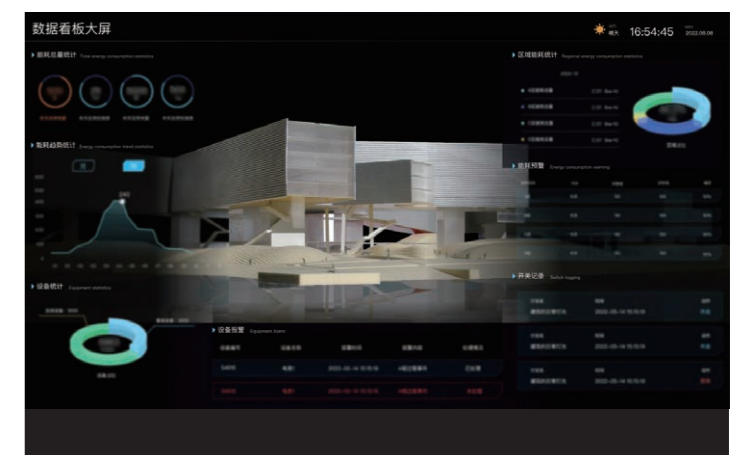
数据看板大屏

16:54:45 2022.08.08

晴天

▶ 能耗总量统计 Total energy consumption statistics

▶ 能耗趋势统计 Energy consumption trend statistics

240

▶ 设备统计 Equipment statistics

▶ 区域能耗统计 Regional energy consumption statistics

▶ 能耗预警 Energy consumption warning

▶ 开关记录 Switch logging

▶ 设备报警 Equipment alarm

2022-05-14 15:15:16

2022-05-14 15:15:16

2022-05-14 15:15:16